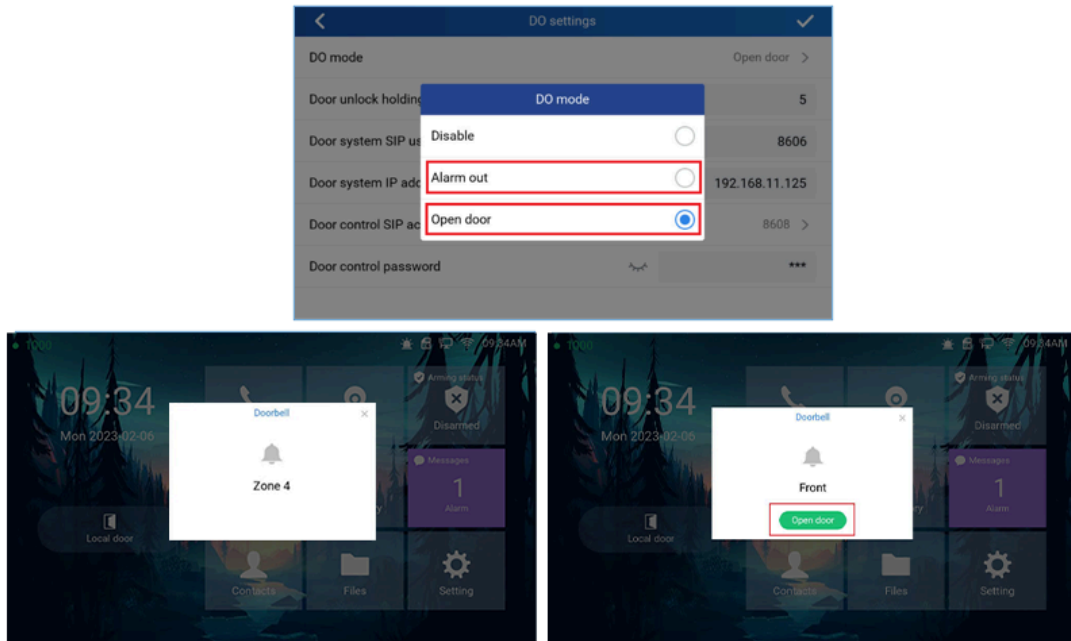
DO settings

DO mode Open door

Door unlock holding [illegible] 5

Door system SIP us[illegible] 8606

Door system IP ad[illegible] 192.168.11.125

Door control SIP a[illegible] 8608

Door control password ***

DO mode

Disable

Alarm out

Open door

1000 09:34AM

09:34

Mon 2023-02-06

Arming status

Disarmed

Messages

1

Alarm

Local door

Contacts

Files

Setting

Doorbell

Zone 4

1000 09:34AM

09:34

Mon 2023-02-06

Arming status

Disarmed

Messages

1

Alarm

Local door

Contacts

Files

Setting

Doorbell

Front

Open door